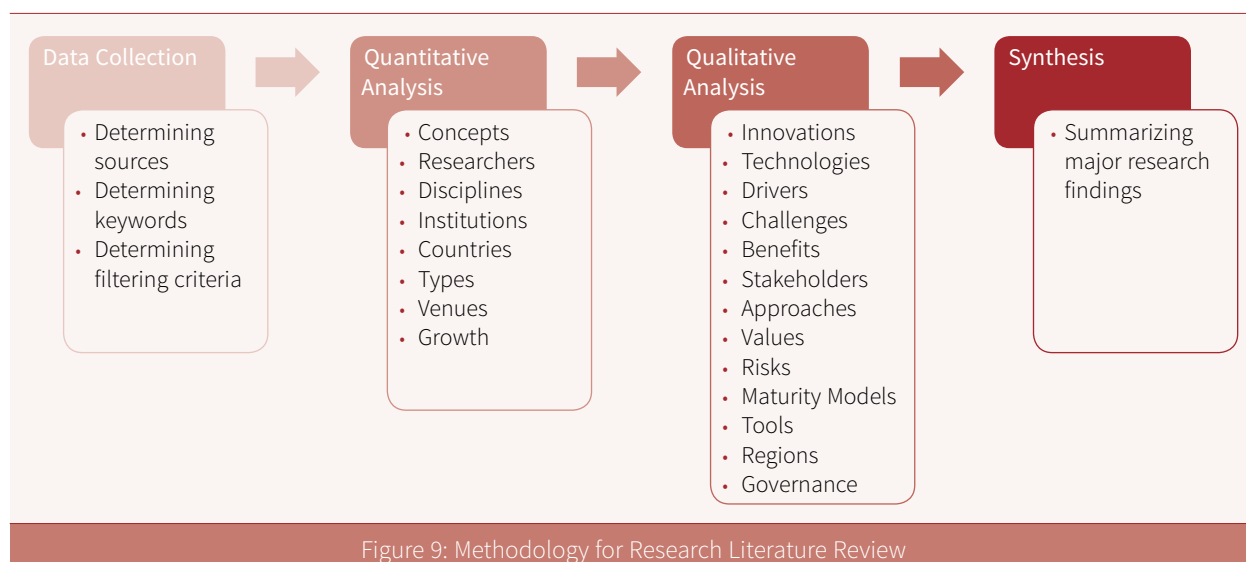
Data Collection

- Determining sources
- Determining keywords
- Determining filtering criteria

Quantitative Analysis

- Concepts
- Researchers
- Disciplines
- Institutions
- Countries
- Types
- Venues
- Growth

Qualitative Analysis

- Innovations
- Technologies
- Drivers
- Challenges
- Benefits
- Stakeholders
- Approaches
- Values
- Risks
- Maturity Models
- Tools
- Regions
- Governance

Synthesis

- Summarizing major research findings

Figure 9: Methodology for Research Literature Review